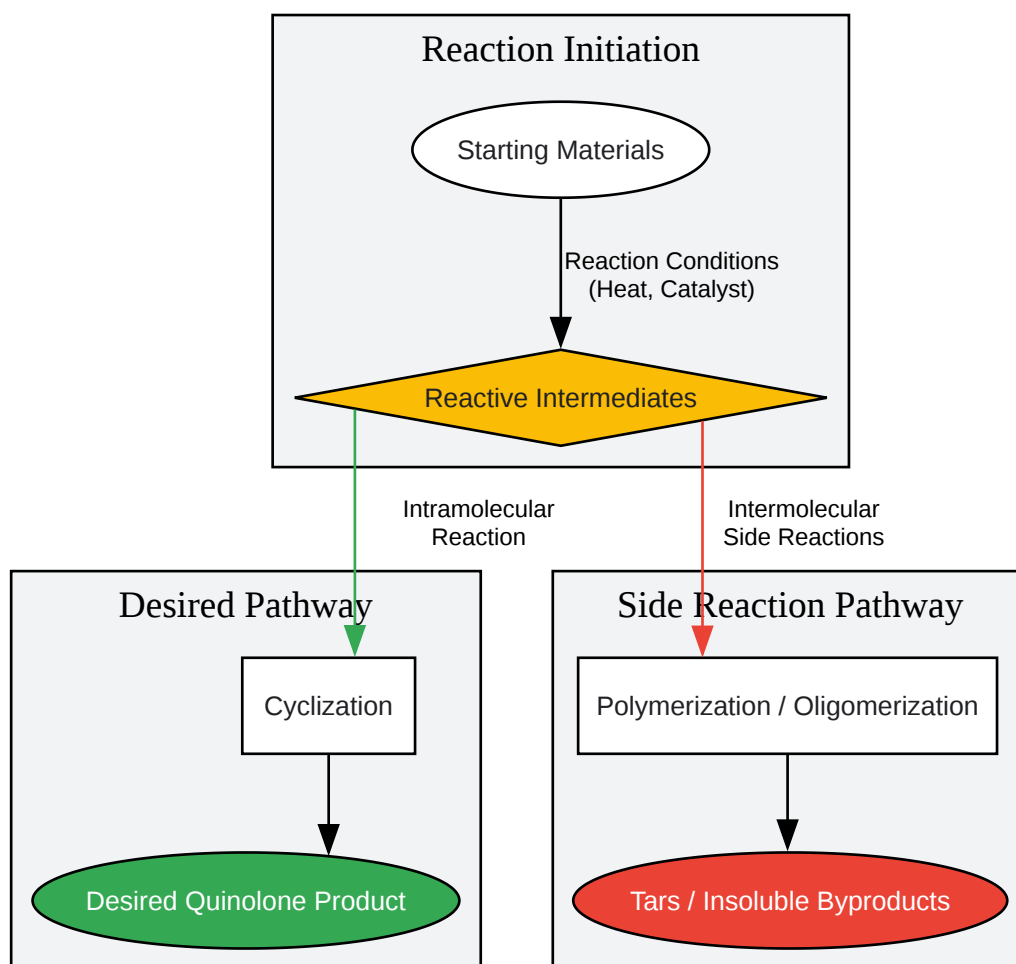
Reaction Initiation

Starting Materials

Reaction Conditions (Heat, Catalyst)

Reactive Intermediates

Intramolecular Reaction

Intermolecular Side Reactions

Desired Pathway

Cyclization

Desired Quinolone Product

Side Reaction Pathway

Polymerization / Oligomerization

Tars / Insoluble Byproducts